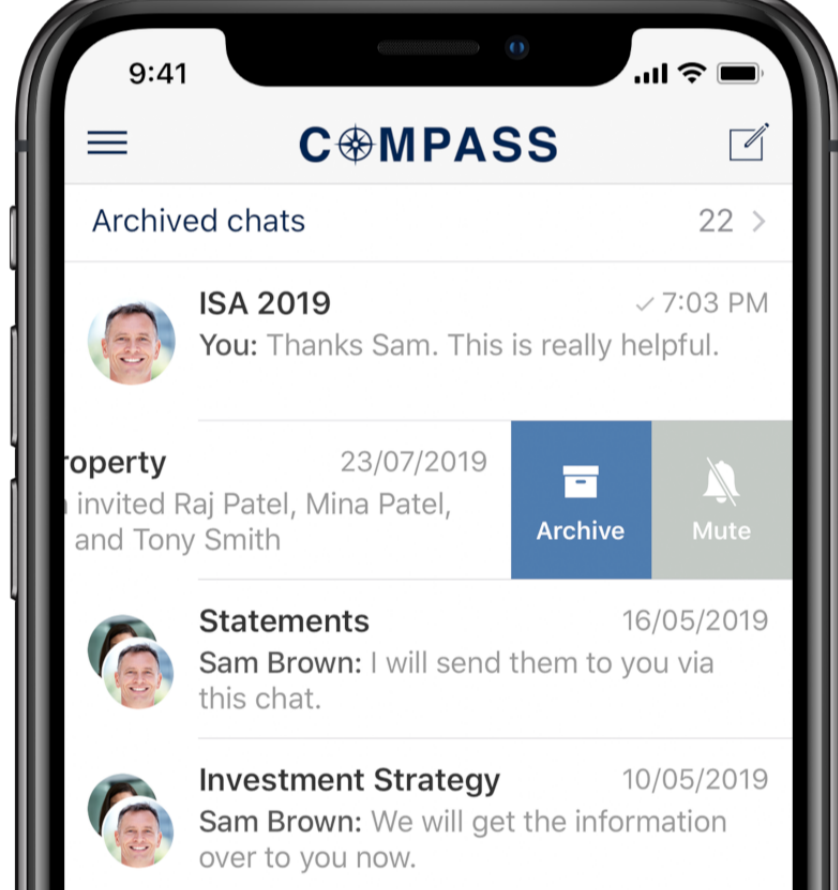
9:41

COMPASS

Archived chats 22 >

ISA 2019 ✓7:03 PM
You: Thanks Sam. This is really helpful.

roperty 23/07/2019
invited Raj Patel, Mina Patel, and Tony Smith

Archive

Mute

Statements 16/05/2019
Sam Brown: I will send them to you via this chat.

Investment Strategy 10/05/2019
Sam Brown: We will get the information over to you now.